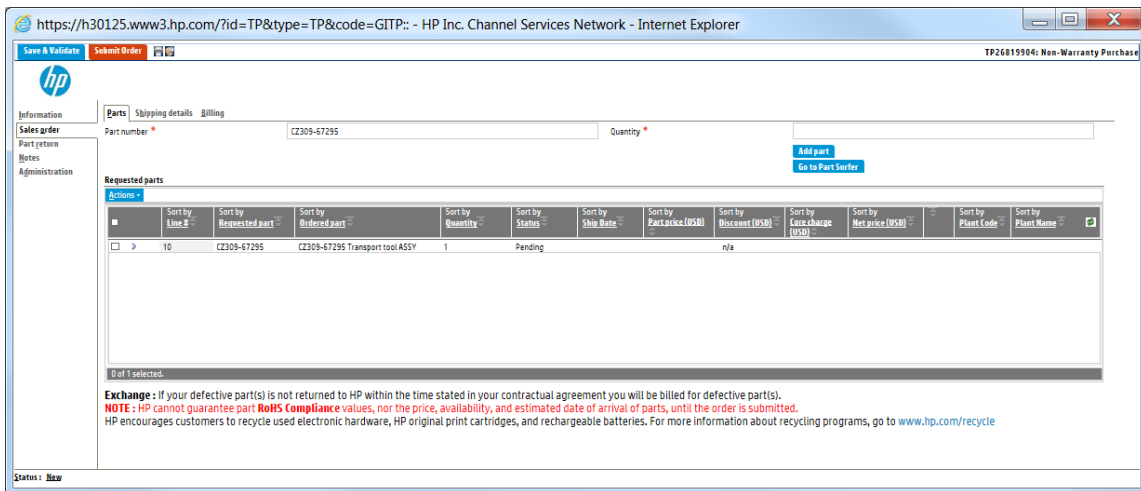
https://h30125.www3.hp.com/?id=TP&type=TP&code=GITP:: - HP Inc. Channel Services Network - Internet Explorer

Save & Validate | Submit Order

TP26819904: Non-Warranty Purchase

hp

Information
Sales order
Part return
Notes
Administration

Parts | Shipping details | Billing

Part number * CZ309-67295 Quantity *

Add part
Go to Part Surfer

Requested parts

Actions

| | Sort by Line # | Sort by Requested part | Sort by Ordered part | Sort by Quantity | Sort by Status | Sort by Ship Date | Sort by Part price (USD) | Sort by Discount (USD) | Sort by Core charge (USD) | Sort by Net price (USD) | | Sort by Plant Code | Sort by Plant Name |
|---|---|---|---|---|---|---|---|---|---|---|---|---|---|
| | 10 | CZ309-67295 | CZ309-67295 Transport tool ASSY | 1 | Pending | | | n/a | | | | | |

0 of 1 selected.

Exchange : If your defective part(s) is not returned to HP within the time stated in your contractual agreement you will be billed for defective part(s).
NOTE : HP cannot guarantee part RoHS Compliance values, nor the price, availability, and estimated date of arrival of parts, until the order is submitted.
HP encourages customers to recycle used electronic hardware, HP original print cartridges, and rechargeable batteries. For more information about recycling programs, go to www.hp.com/recycle

Status : New